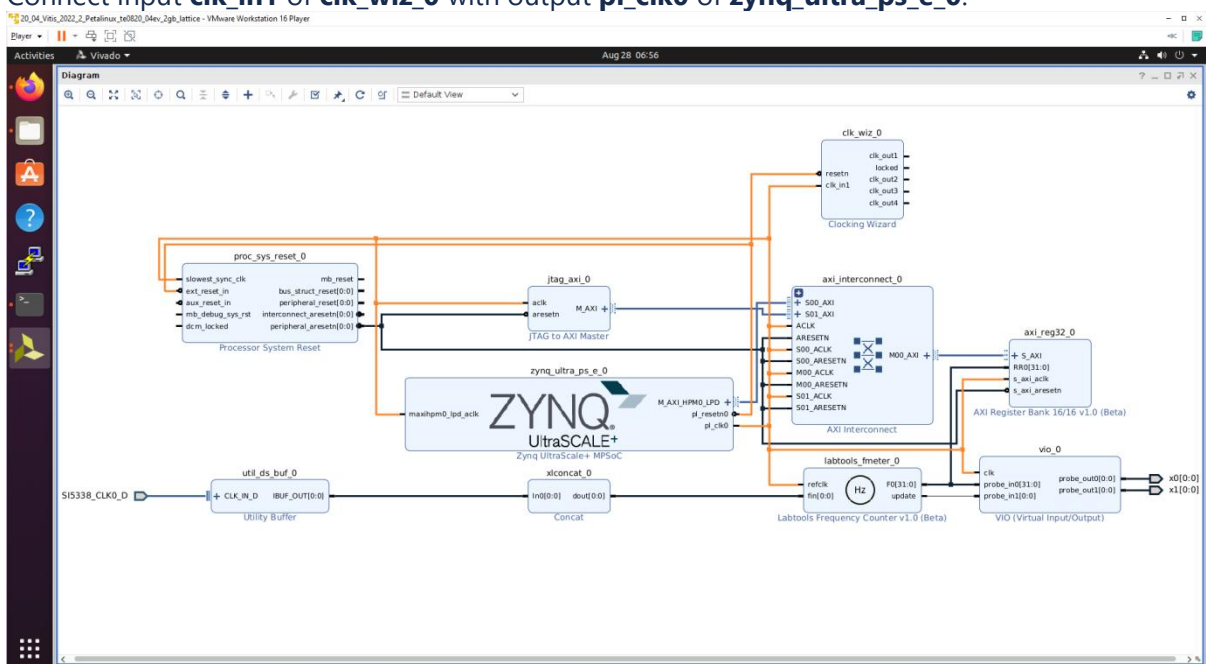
Connect input **clk_in1** of **clk_wiz_0** with output **pl_clk0** of **zynq_ultra_ps_e_0**.

20_04_Vitis_2022_2_Petalinux_te0820_04ev_2gb_lattice - VMware Workstation 16 Player

Player

Activities Vivado Aug 28 06:56

Diagram

Default View

clk_wiz_0
resetn
clk_in1
clk_out1
locked
clk_out2
clk_out3
clk_out4
Clocking Wizard

proc_sys_reset_0
slowest_sync_clk
ext_reset_in
aux_reset_in
mb_debug_sys_rst
dcm_locked
mb_reset
bus_struct_reset[0:0]
peripheral_reset[0:0]
interconnect_aresetn[0:0]
peripheral_aresetn[0:0]
Processor System Reset

jtag_axi_0
aclk
aresetn
M_AXI
JTAG to AXI Master

axi_interconnect_0
S00_AXI
S01_AXI
ACLK
ARESETN
S00_ACLK
S00_ARESETN
M00_ACLK
M00_ARESETN
S01_ACLK
S01_ARESETN
M00_AXI
AXI Interconnect

axi_reg32_0
S_AXI
RR0[31:0]
s_axi_aclk
s_axi_aresetn
AXI Register Bank 16/16 v1.0 (Beta)

zynq_ultra_ps_e_0
maxihpm0_lpd_aclk
M_AXI_HPM0_LPD
pl_resetn0
pl_clk0
ZYNQ UltraSCALE+
Zynq UltraSCALE+ MPSoC

util_ds_buf_0
SI5338_CLK0_D
CLK_IN_D
IBUF_OUT[0:0]
Utility Buffer

xlconcat_0
In0[0:0]
dout[0:0]
Concat

labtools_fmeter_0
refclk
fin[0:0]
Hz
F0[31:0]
update
Labtools Frequency Counter v1.0 (Beta)

vio_0
clk
probe_in0[31:0]
probe_in1[0:0]
probe_out0[0:0]
probe_out1[0:0]
x0[0:0]
x1[0:0]
VIO (Virtual Input/Output)